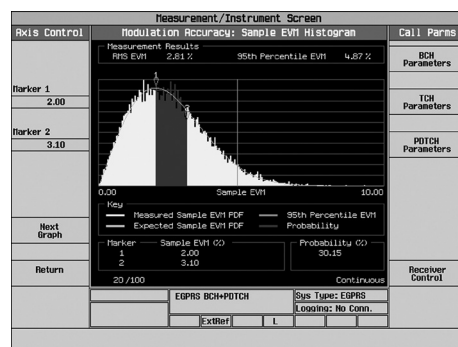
Measurement/Instrument Screen

Axis Control

Modulation Accuracy: Sample EVM Histogram

Call Parms

Measurement Results

RMS EVM 2.81 %

95th Percentile EVM 4.87 %

Marker 1

2.00

Marker 2

3.10

BCH Parameters

TCH Parameters

PDTCH Parameters

1

2

0.00

Sample EVM

10.00

Key

Measured Sample EVM PDF

95th Percentile EVM

Expected Sample EVM PDF

Probability

Next Graph

| Marker | Sample EVM (%) |
|---|---|
| 1 | 2.00 |
| 2 | 3.10 |

Probability (%)

30.15

Return

20 /100

Continuous

Receiver Control

EGPRS BCH+PDTCH

Sys Type: EGPRS

Logging: No Conn.

ExtRef

L